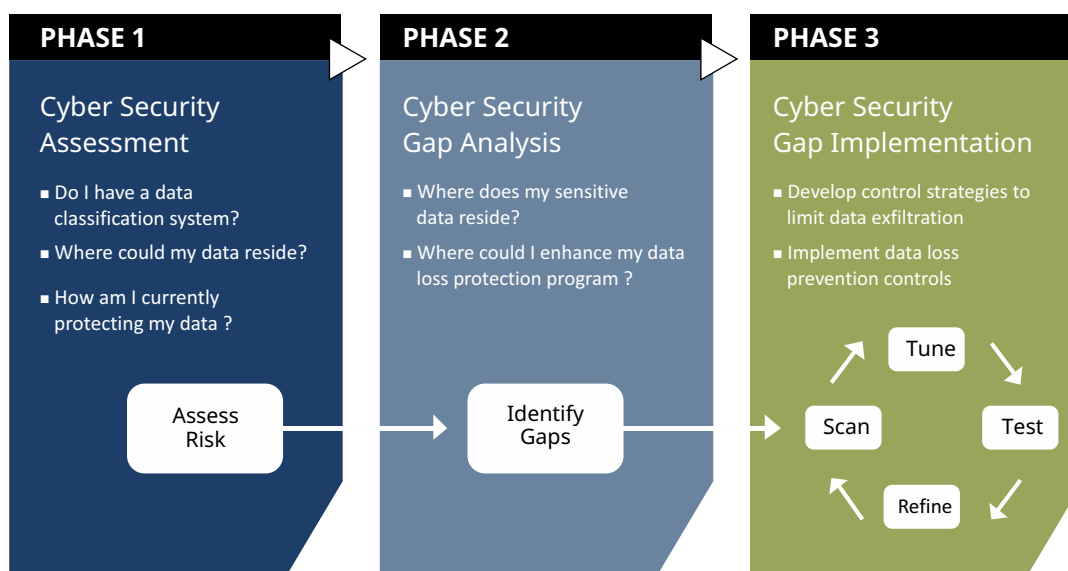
PHASE 1

Cyber Security Assessment

■ Do I have a data classification system?

■ Where could my data reside?

■ How am I currently protecting my data ?

Assess Risk

PHASE 2

Cyber Security Gap Analysis

■ Where does my sensitive data reside?

■ Where could I enhance my data loss protection program ?

Identify Gaps

PHASE 3

Cyber Security Gap Implementation

■ Develop control strategies to limit data exfiltration

■ Implement data loss prevention controls

Tune

Test

Refine

Scan